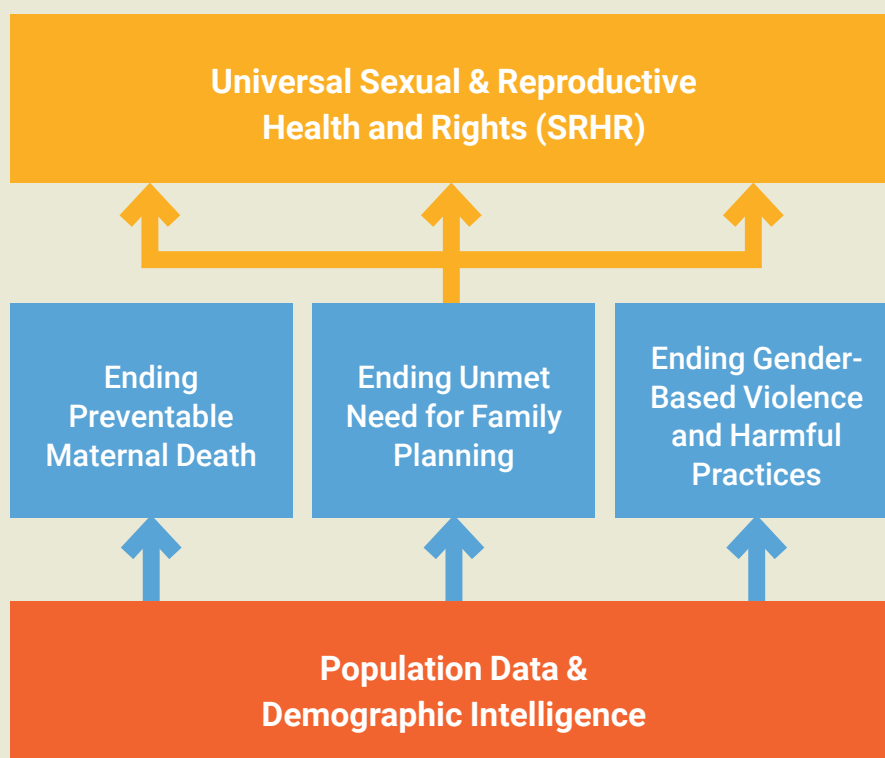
Universal Sexual & Reproductive Health and Rights (SRHR)

Ending Preventable Maternal Death

Ending Unmet Need for Family Planning

Ending Gender-Based Violence and Harmful Practices

Population Data & Demographic Intelligence